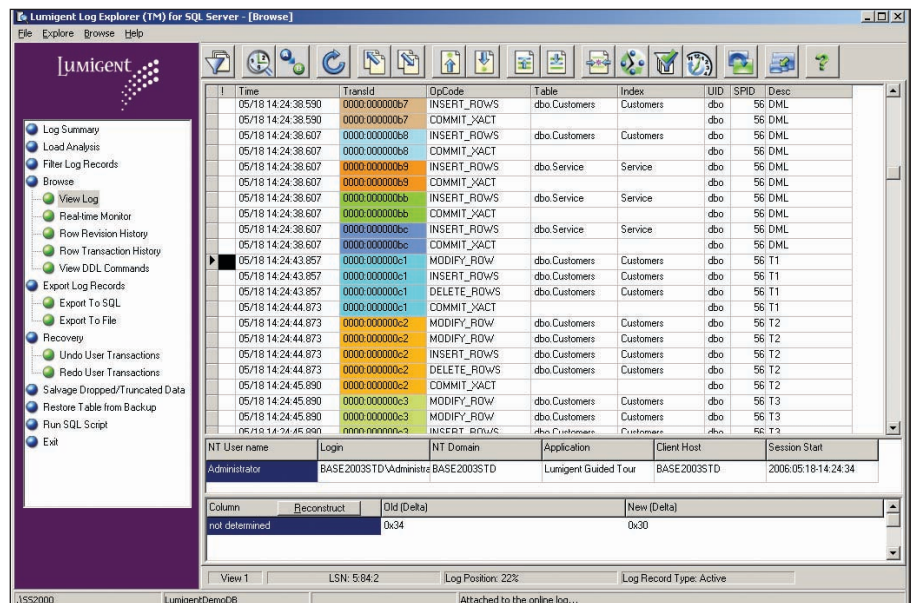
Lumigent Log Explorer (TM) for SQL Server - [Browse]

File Explore Browse Help

Lumigent

Log Summary
Load Analysis
Filter Log Records
Browse
View Log
Real-time Monitor
Row Revision History
Row Transaction History
View DDL Commands
Export Log Records
Export To SQL
Export To File
Recovery
Undo User Transactions
Redo User Transactions
Salvage Dropped/Truncated Data
Restore Table from Backup
Run SQL Script
Exit

| ! | Time | TransId | OpCode | Table | Index | UID | SPID | Desc |
|---|---|---|---|---|---|---|---|---|
| | 05/18 14:24:38.590 | 0000:000000b7 | INSERT_ROWS | dbo.Customers | Customers | dbo | 56 | DML |
| | 05/18 14:24:38.590 | 0000:000000b7 | COMMIT_XACT | | | dbo | 56 | DML |
| | 05/18 14:24:38.607 | 0000:000000b8 | INSERT_ROWS | dbo.Customers | Customers | dbo | 56 | DML |
| | 05/18 14:24:38.607 | 0000:000000b8 | COMMIT_XACT | | | dbo | 56 | DML |
| | 05/18 14:24:38.607 | 0000:000000b9 | INSERT_ROWS | dbo.Service | Service | dbo | 56 | DML |
| | 05/18 14:24:38.607 | 0000:000000b9 | COMMIT_XACT | | | dbo | 56 | DML |
| | 05/18 14:24:38.607 | 0000:000000bb | INSERT_ROWS | dbo.Service | Service | dbo | 56 | DML |
| | 05/18 14:24:38.607 | 0000:000000bb | COMMIT_XACT | | | dbo | 56 | DML |
| | 05/18 14:24:38.607 | 0000:000000bc | INSERT_ROWS | dbo.Service | Service | dbo | 56 | DML |
| | 05/18 14:24:38.607 | 0000:000000bc | COMMIT_XACT | | | dbo | 56 | DML |
| | 05/18 14:24:43.857 | 0000:000000c1 | MODIFY_ROW | dbo.Customers | Customers | dbo | 56 | T1 |
| | 05/18 14:24:43.857 | 0000:000000c1 | INSERT_ROWS | dbo.Customers | Customers | dbo | 56 | T1 |
| | 05/18 14:24:43.857 | 0000:000000c1 | DELETE_ROWS | dbo.Customers | Customers | dbo | 56 | T1 |
| | 05/18 14:24:44.873 | 0000:000000c1 | COMMIT_XACT | | | dbo | 56 | T1 |
| | 05/18 14:24:44.873 | 0000:000000c2 | MODIFY_ROW | dbo.Customers | Customers | dbo | 56 | T2 |
| | 05/18 14:24:44.873 | 0000:000000c2 | MODIFY_ROW | dbo.Customers | Customers | dbo | 56 | T2 |
| | 05/18 14:24:44.873 | 0000:000000c2 | INSERT_ROWS | dbo.Customers | Customers | dbo | 56 | T2 |
| | 05/18 14:24:44.873 | 0000:000000c2 | DELETE_ROWS | dbo.Customers | Customers | dbo | 56 | T2 |
| | 05/18 14:24:45.890 | 0000:000000c2 | COMMIT_XACT | | | dbo | 56 | T2 |
| | 05/18 14:24:45.890 | 0000:000000c3 | MODIFY_ROW | dbo.Customers | Customers | dbo | 56 | T3 |
| | 05/18 14:24:45.890 | 0000:000000c3 | MODIFY_ROW | dbo.Customers | Customers | dbo | 56 | T3 |
| | 05/18 14:24:45.890 | 0000:000000c3 | INSERT_ROWS | dbo.Customers | Customers | dbo | 56 | T3 |

| NT User name | Login | NT Domain | Application | Client Host | Session Start |
|---|---|---|---|---|---|
| Administrator | BASE2003STD\Administra | BASE2003STD | Lumigent Guided Tour | BASE2003STD | 2006:05:18-14:24:34 |

| Column | Reconstruct | Old (Delta) | New (Delta) |
|---|---|---|---|
| not determined | | 0x34 | 0x30 |

View 1 | LSN: 5:84:2 | Log Position: 22% | Log Record Type: Active

.\SS2000 | LumigentDemoDB | Attached to the online log...